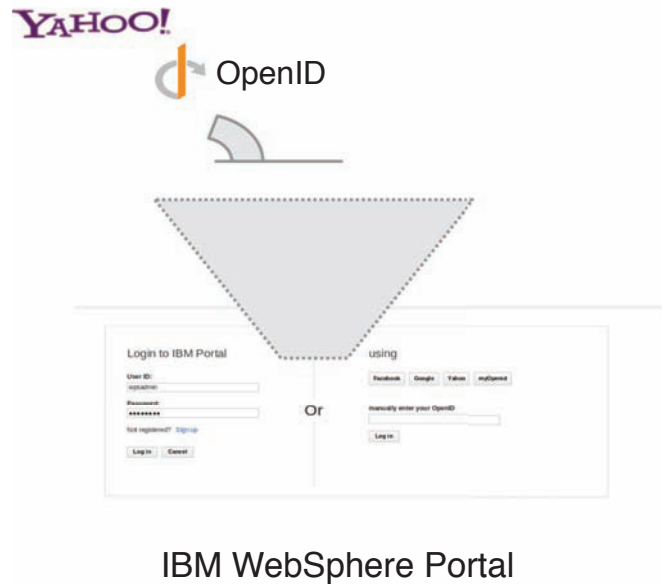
YAHOO!

OpenID

Login to IBM Portal

User ID:

wpsadmin

Password:

•••••••••

Not registered? Sign up

Log in Cancel

Or

using

Facebook Google Yahoo myOpenid

manually enter your OpenID

Log in

IBM WebSphere Portal